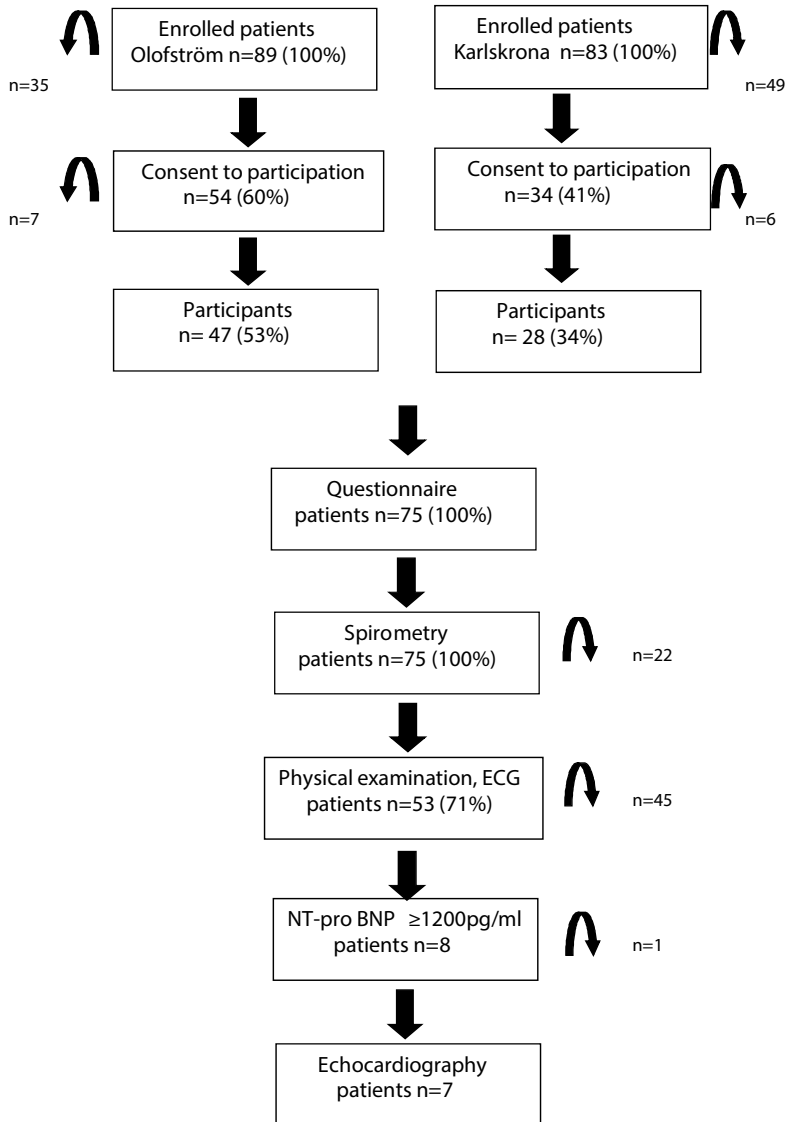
Enrolled patients
Olofström n=89 (100%)

n=35

Enrolled patients
Karlskrona n=83 (100%)

n=49

Consent to participation
n=54 (60%)

n=7

Consent to participation
n=34 (41%)

n=6

Participants
n= 47 (53%)

Participants
n= 28 (34%)

Questionnaire
patients n=75 (100%)

Spirometry
patients n=75 (100%)

n=22

Physical examination, ECG
patients n=53 (71%)

n=45

NT-pro BNP ≥1200pg/ml
patients n=8

n=1

Echocardiography
patients n=7